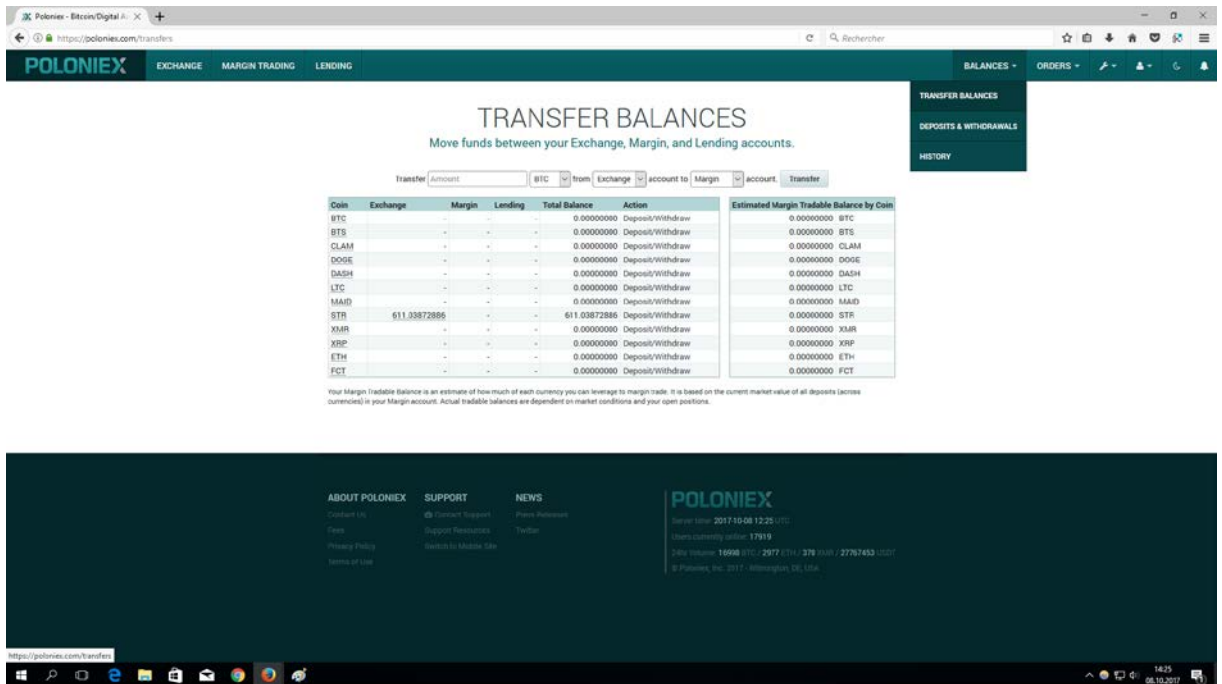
Poloniex - Bitcoin/Digital A ×

https://poloniex.com/transfers

Rechercher

POLONIEX EXCHANGE MARGIN TRADING LENDING BALANCES ORDERS

TRANSFER BALANCES
DEPOSITS & WITHDRAWALS
HISTORY

TRANSFER BALANCES
Move funds between your Exchange, Margin, and Lending accounts.

Transfer Amount BTC from Exchange account to Margin account. Transfer

| Coin | Exchange | Margin | Lending | Total Balance | Action |
|---|---|---|---|---|---|
| BTC | - | - | - | 0.00000000 | Deposit/Withdraw |
| BTS | - | - | - | 0.00000000 | Deposit/Withdraw |
| CLAM | - | - | - | 0.00000000 | Deposit/Withdraw |
| DOGE | - | - | - | 0.00000000 | Deposit/Withdraw |
| DASH | - | - | - | 0.00000000 | Deposit/Withdraw |
| LTC | - | - | - | 0.00000000 | Deposit/Withdraw |
| MAID | - | - | - | 0.00000000 | Deposit/Withdraw |
| STR | 611.03872886 | - | - | 611.03872886 | Deposit/Withdraw |
| XMR | - | - | - | 0.00000000 | Deposit/Withdraw |
| XRP | - | - | - | 0.00000000 | Deposit/Withdraw |
| ETH | - | - | - | 0.00000000 | Deposit/Withdraw |
| FCT | - | - | - | 0.00000000 | Deposit/Withdraw |

| Estimated Margin Tradable Balance by Coin |
|---|
| 0.00000000 BTC |
| 0.00000000 BTS |
| 0.00000000 CLAM |
| 0.00000000 DOGE |
| 0.00000000 DASH |
| 0.00000000 LTC |
| 0.00000000 MAID |
| 0.00000000 STR |
| 0.00000000 XMR |
| 0.00000000 XRP |
| 0.00000000 ETH |
| 0.00000000 FCT |

Your Margin Tradable Balance is an estimate of how much of each currency you can leverage to margin trade. It is based on the current market value of all deposits (across currencies) in your Margin account. Actual tradable balances are dependent on market conditions and your open positions.

ABOUT POLONIEX
Contact Us
Fees
Privacy Policy
Terms of Use

SUPPORT
Contact Support
Support Resources
Switch to Mobile Site

NEWS
Press Releases
Twitter

POLONIEX
Server time: 2017-10-08 12:25 UTC
Users currently online: 17919
24hr Volume: 16998 BTC / 2977 ETH / 378 XMR / 27767453 USDT
© Poloniex, Inc. 2017 - Wilmington, DE, USA

https://poloniex.com/transfers

14:25
08.10.2017